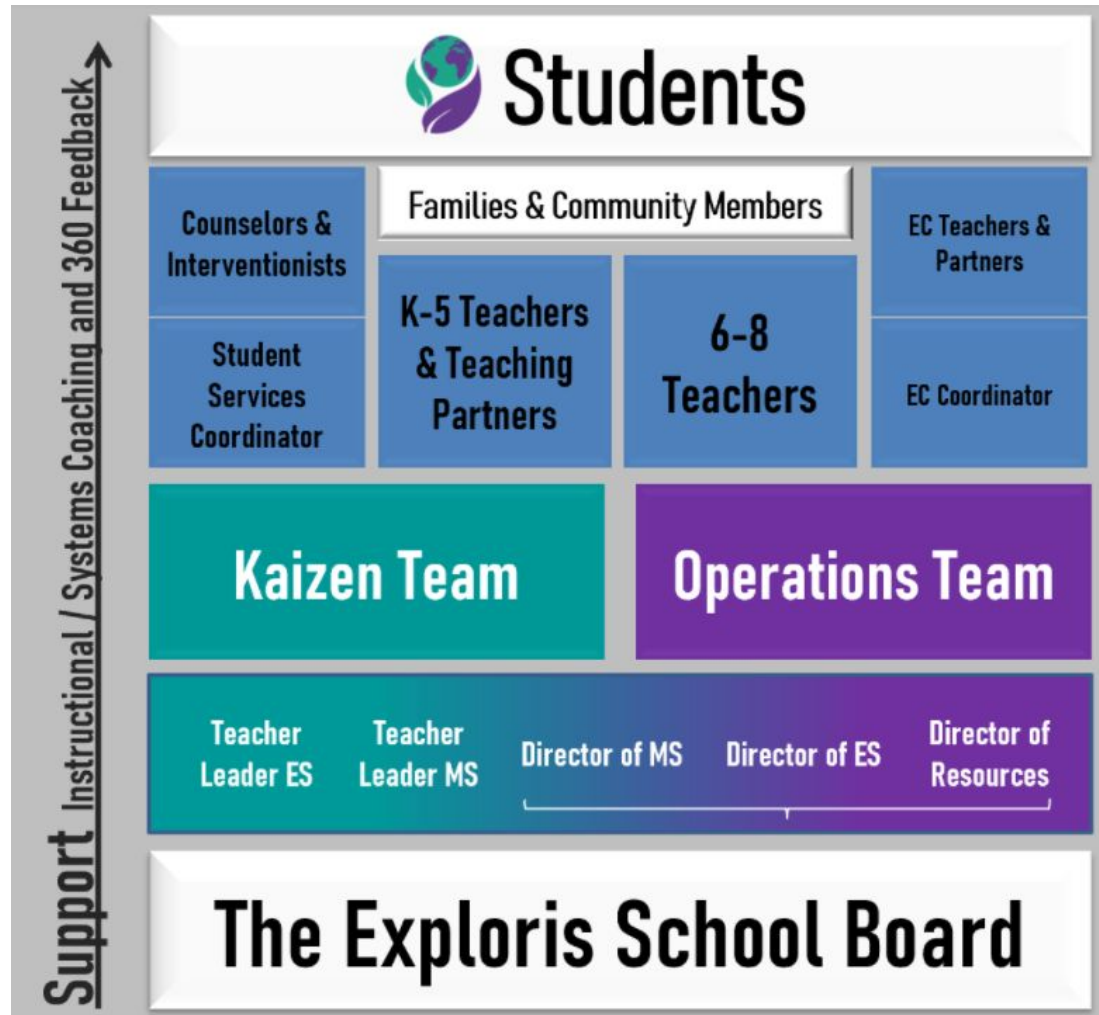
Support Instructional / Systems Coaching and 360 Feedback

Students

Counselors & Interventionists

Families & Community Members

EC Teachers & Partners

Student Services Coordinator

K-5 Teachers & Teaching Partners

6-8 Teachers

EC Coordinator

Kaizen Team

Operations Team

Teacher Leader ES

Teacher Leader MS

Director of MS

Director of ES

Director of Resources

The Exploris School Board